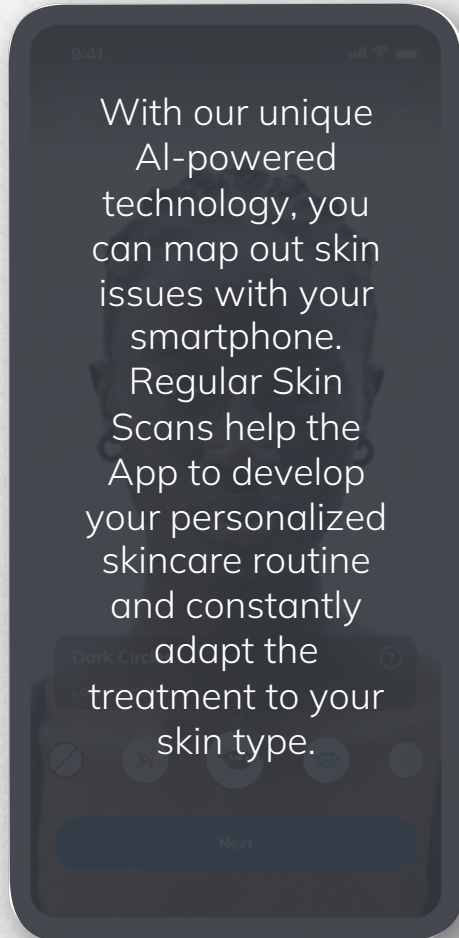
9:41

With our unique AI-powered technology, you can map out skin issues with your smartphone. Regular Skin Scans help the App to develop your personalized skincare routine and constantly adapt the treatment to your skin type.

Dark Circ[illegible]

Next